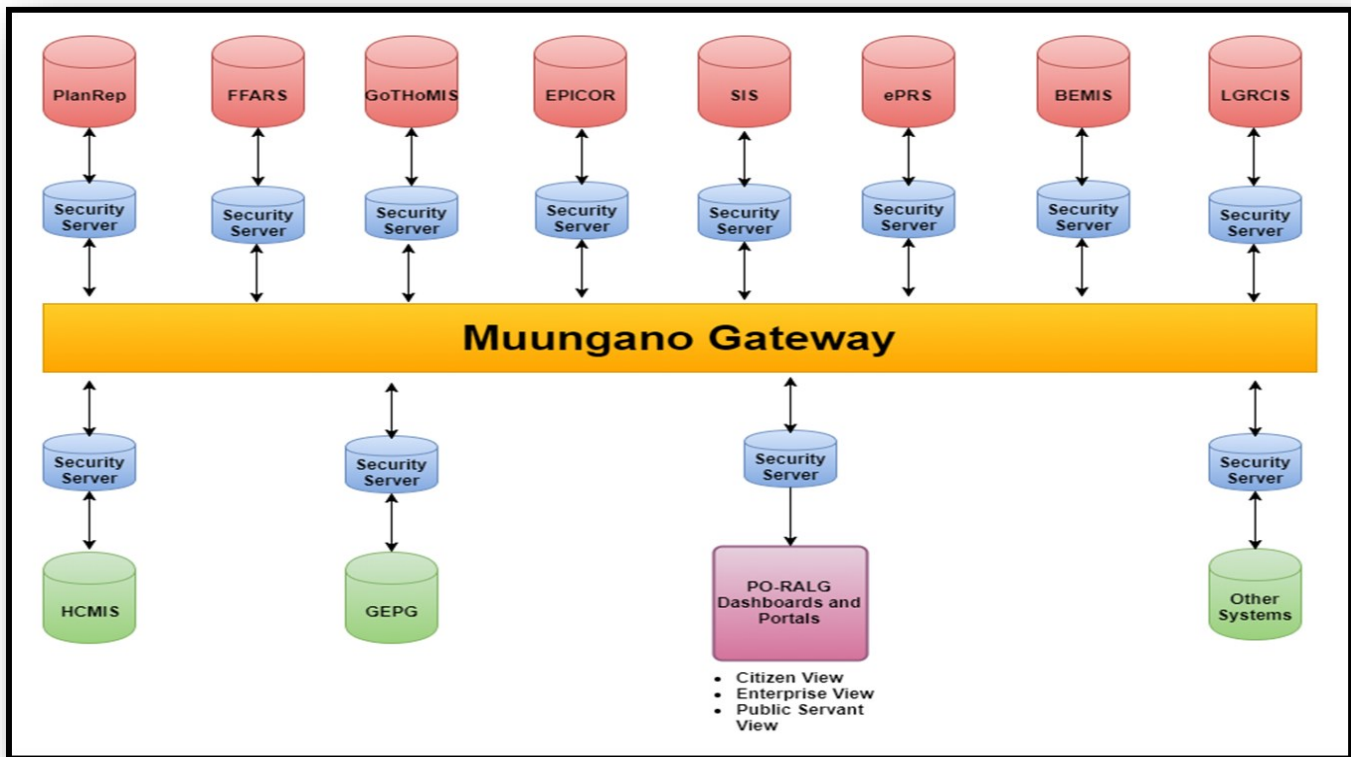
PlanRep
FFARS
GoTHoMIS
EPICOR
SIS
ePRS
BEMIS
LGRCIS

Security Server
Security Server
Security Server
Security Server
Security Server
Security Server
Security Server
Security Server

Muungano Gateway

Security Server
Security Server
Security Server
Security Server

HCMIS
GEPG
PO-RALG Dashboards and Portals
Other Systems

- Citizen View
- Enterprise View
- Public Servant View